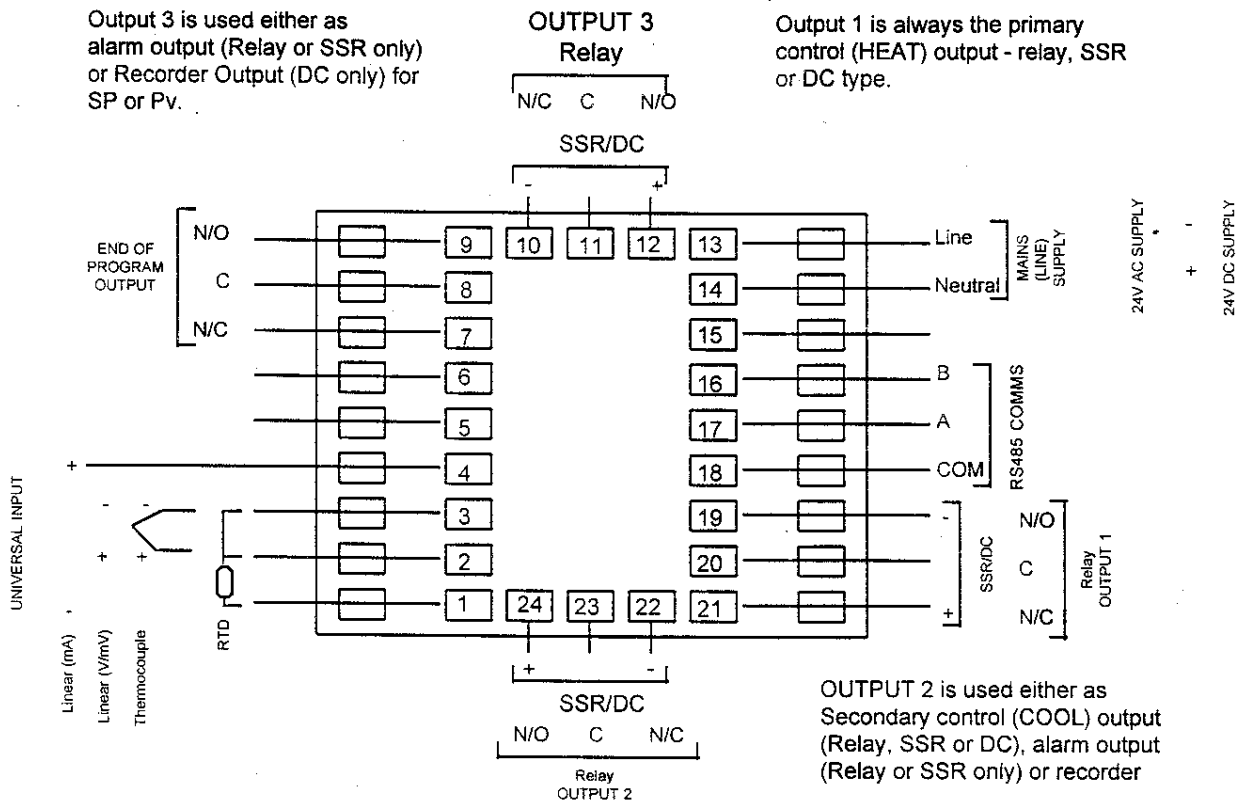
Output 3 is used either as alarm output (Relay or SSR only) or Recorder Output (DC only) for SP or Pv.

OUTPUT 3
Relay

N/C C N/O

Output 1 is always the primary control (HEAT) output - relay, SSR or DC type.

SSR/DC

- +

END OF PROGRAM OUTPUT

N/O
C
N/C

9 10 11 12 13
8 14
7 15
6 16
5 17
4 18
3 19
2 20
1 24 23 22 21

Line
Neutral

MAINS (LINE) SUPPLY

24V AC SUPPLY

- +

24V DC SUPPLY

B
A
COM

RS485 COMMS

-
+

SSR/DC

N/O
C
N/C

Relay OUTPUT 1

UNIVERSAL INPUT

+
-
+
-
+

Linear (mA)
Linear (V/mV)
Thermocouple
RTD

+ -

SSR/DC

N/O C N/C

Relay
OUTPUT 2

OUTPUT 2 is used either as Secondary control (COOL) output (Relay, SSR or DC), alarm output (Relay or SSR only) or recorder